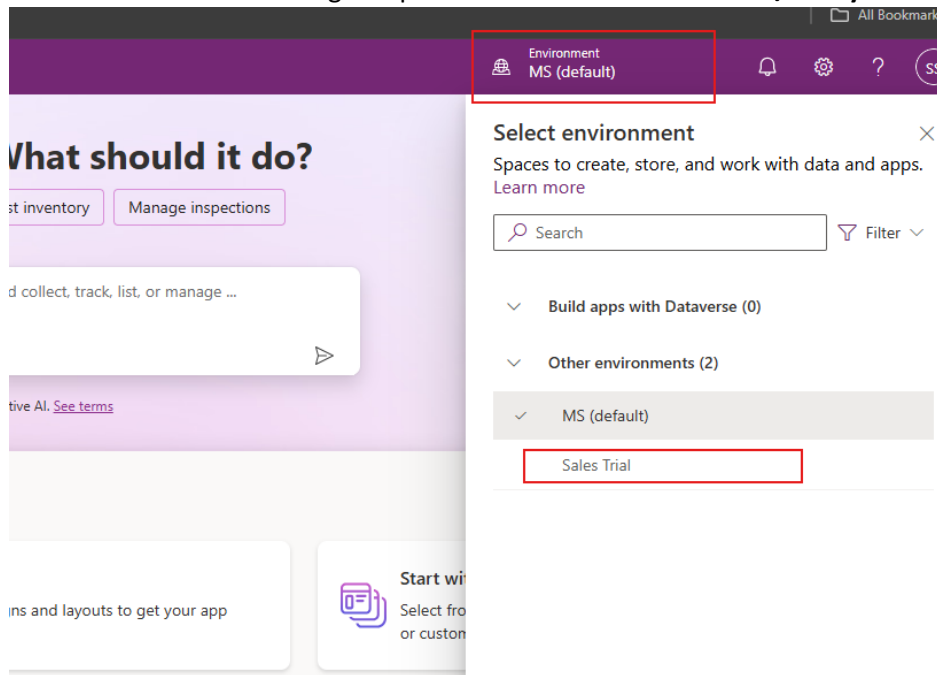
All Bookmark

Environment
MS (default)

SS

Vhat should it do?

st inventory

Manage inspections

d collect, track, list, or manage ...

tive AI. See terms

ns and layouts to get your app

Start wi
Select fro
or custom

Select environment

Spaces to create, store, and work with data and apps. Learn more

Search

Filter

Build apps with Dataverse (0)

Other environments (2)

MS (default)

Sales Trial